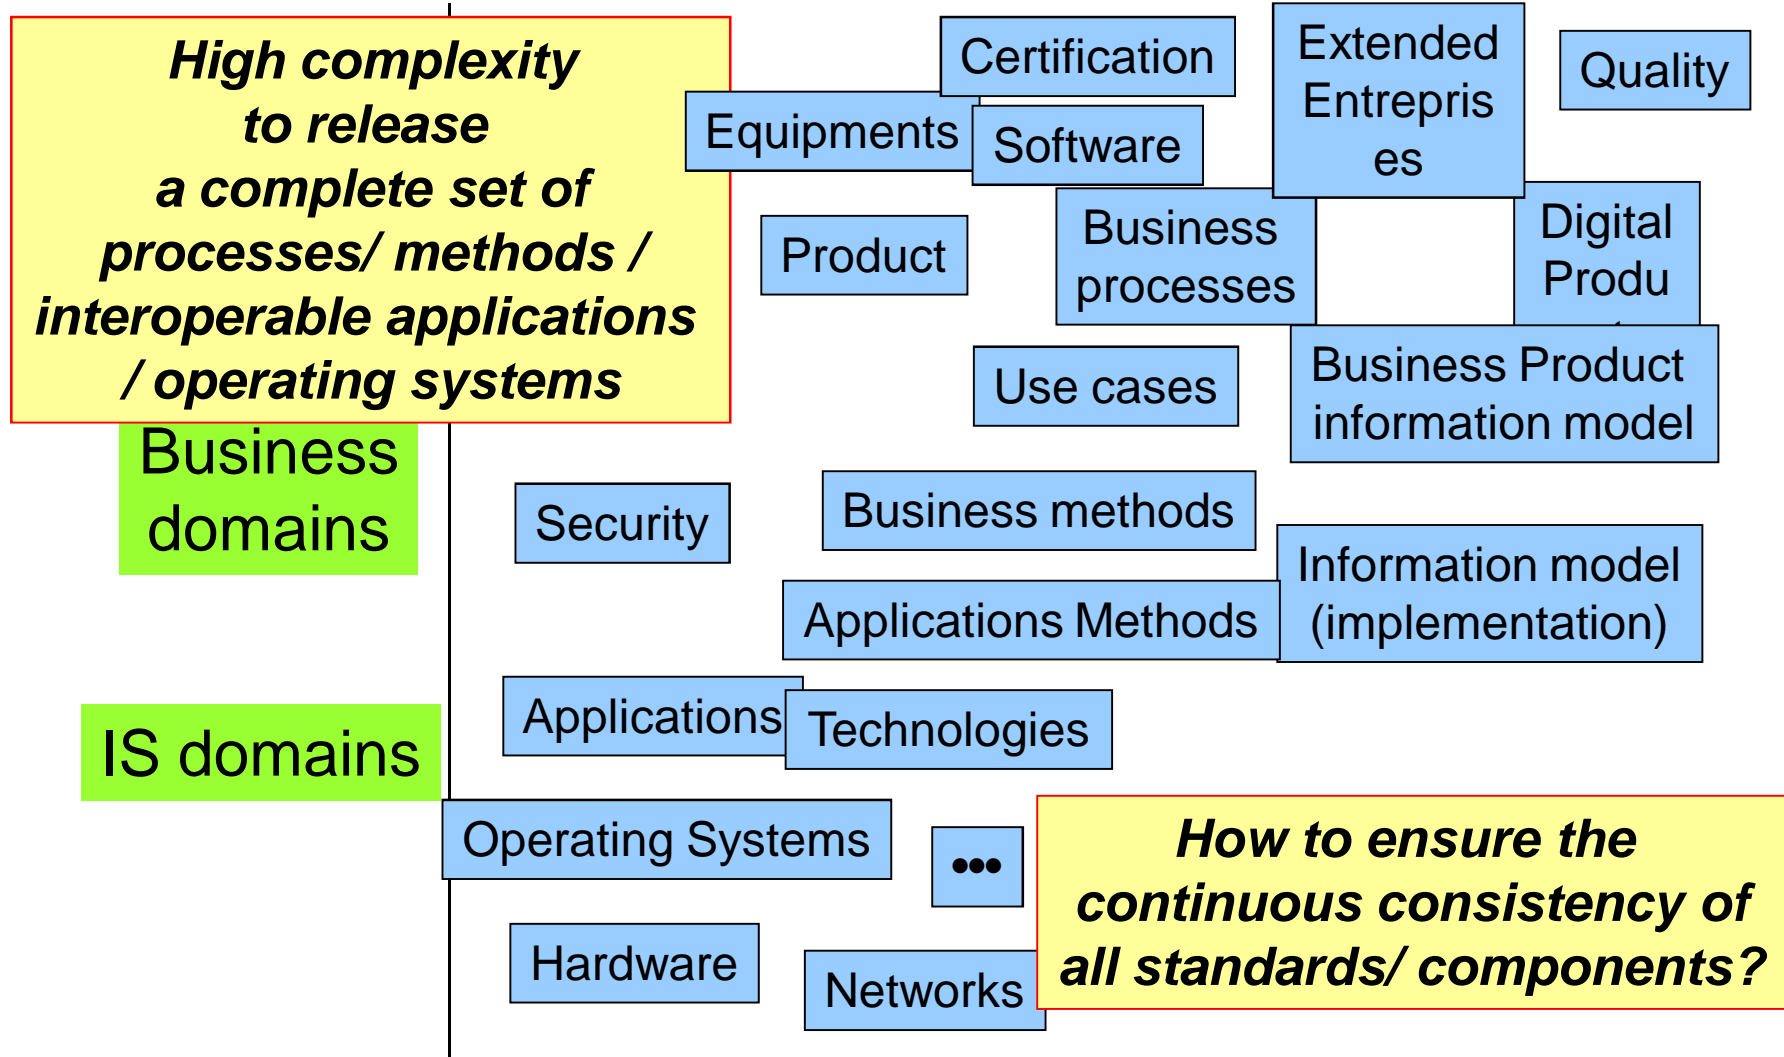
High complexity to release a complete set of processes/ methods / interoperable applications / operating systems

Certification

Extended Entrepris es

Quality

Equipments

Software

Product

Business processes

Digital Produ

Use cases

Business Product information model

Business domains

Security

Business methods

Information model (implementation)

Applications Methods

Applications

Technologies

IS domains

Operating Systems

•••

How to ensure the continuous consistency of all standards/ components?

Hardware

Networks